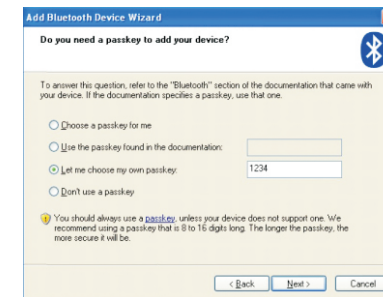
Add Bluetooth Device Wizard

Do you need a passkey to add your device?

To answer this question, refer to the "Bluetooth" section of the documentation that came with your device. If the documentation specifies a passkey, use that one.

Choose a passkey for me

Use the passkey found in the documentation:

Let me choose my own passkey: 1234

Don't use a passkey

You should always use a passkey, unless your device does not support one. We recommend using a passkey that is 8 to 16 digits long. The longer the passkey, the more secure it will be.

< Back Next > Cancel